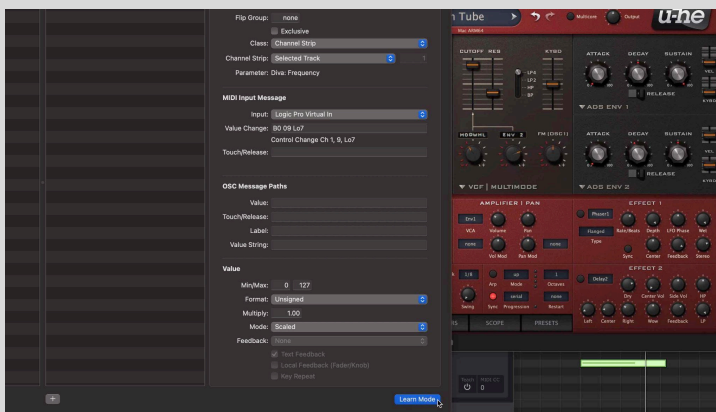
Flip Group: none
Exclusive
Class: Channel Strip
Channel Strip: Selected Track
Parameter: Diva: Frequency

MIDI Input Message
Input: Logic Pro Virtual In
Value Change: B0 09 Lo7
Control Change Ch 1, 9, Lo7
Touch/Release:

OSC Message Paths
Value:
Touch/Release:
Label:
Value String:

Value
Min/Max: 0 127
Format: Unsigned
Multiply: 1.00
Mode: Scaled
Feedback: None
Text Feedback
Local Feedback (Fader/Knob)
Key Repeat

Learn Mode

n Tube
Multicore
Output
u-he
CUTOFF RES
KYBD
LP4
LP2
HP
BP
HPF
ENV 2
FM (OSC1)
VCF | MULTIMODE
ATTACK DECAY SUSTAIN
RELEASE
ADS ENV 1
ATTACK DECAY SUSTAIN
RELEASE
ADS ENV 2
AMPLIFIER | PAN
Env1
VCA
Volume
Pan
none
Vol Mod
Pan Mod
none
EFFECT 1
Phaser1
Flanged
Type
Rate/Beats
Depth
LFO Phase
Wet
Sync
Center
Feedback
Stereo
EFFECT 2
Delay2
Dry
Center Vol
Side Vol
HP
Left
Center
Right
Wow
Feedback
LP
1/8
Swing
up
Arp
Mode
serial
Sync
Progression
1
Octaves
none
Restart
SCOPE
PRESETS